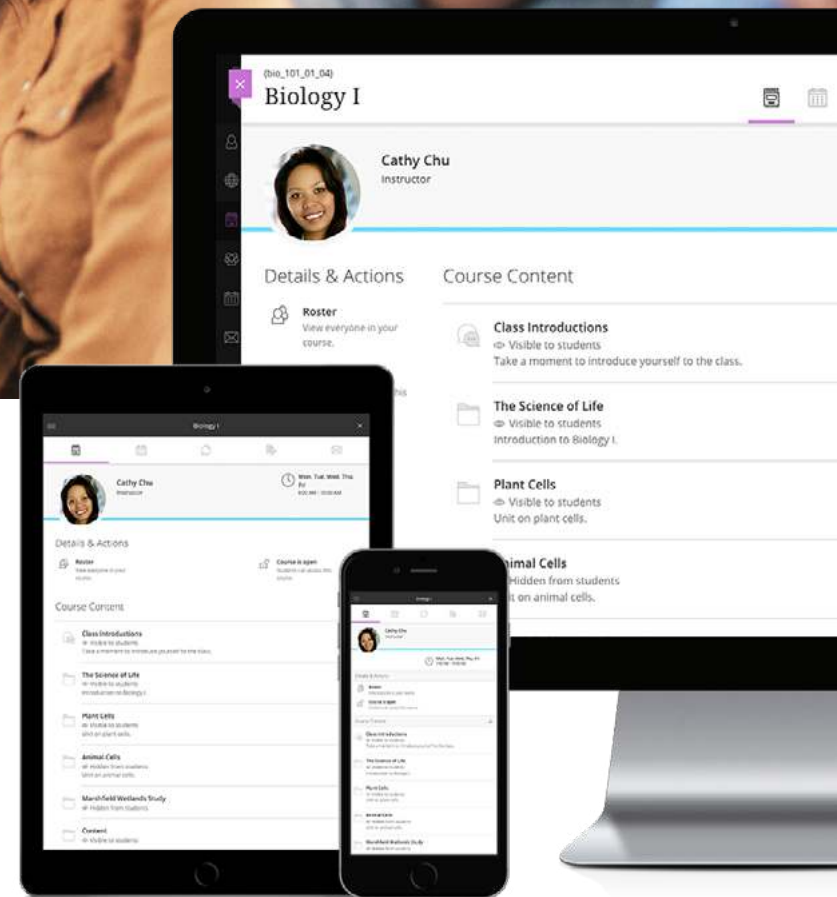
(bio_101_01_04)
Biology I

Cathy Chu
Instructor

Details & Actions

Roster
View everyone in your course.

Course Content

Class Introductions
Visible to students
Take a moment to introduce yourself to the class.

The Science of Life
Visible to students
Introduction to Biology I.

Plant Cells
Visible to students
Unit on plant cells.

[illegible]imal Cells
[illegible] Hidden from students
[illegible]t on animal cells.

Biology I

Cathy Chu
Instructor

Mon. Tue. Wed. Thu. Fri
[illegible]

Details & Actions

Roster
View everyone in your course.

Course is open
Students can access this course.

Course Content

Class Introductions
Take a moment to introduce yourself to the class.

The Science of Life
Visible to students
Introduction to Biology I.

Plant Cells
Visible to students
Unit on plant cells.

Animal Cells
Hidden from students
Unit on animal cells.

Marshfield Wetlands Study
Hidden from students

Content

Biology I

Cathy Chu
Instructor

Mon. Tue. Wed. Thu. Fri

Details & Actions

Roster

Course is open

Course Content

Class Introductions

The Science of Life

Plant Cells

Animal Cells

Marshfield Wetlands Study